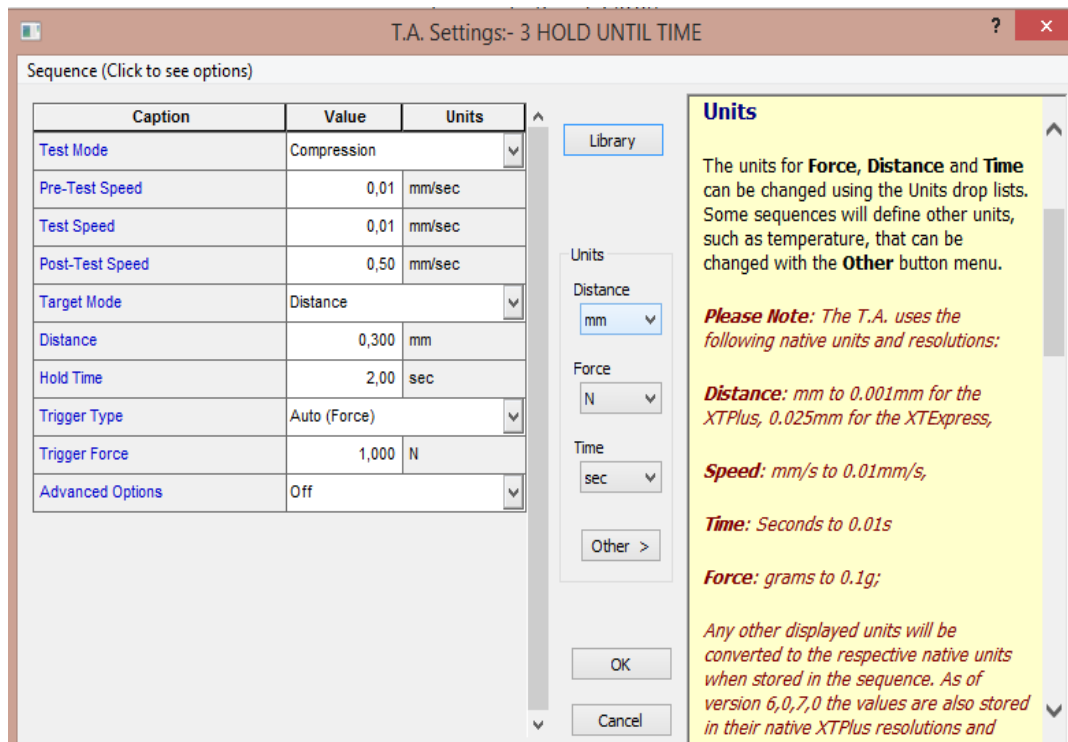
T.A. Settings:- 3 HOLD UNTIL TIME

?

Sequence (Click to see options)

| Caption | Value | Units |
|---|---|---|
| Test Mode | Compression | |
| Pre-Test Speed | 0,01 | mm/sec |
| Test Speed | 0,01 | mm/sec |
| Post-Test Speed | 0,50 | mm/sec |
| Target Mode | Distance | |
| Distance | 0,300 | mm |
| Hold Time | 2,00 | sec |
| Trigger Type | Auto (Force) | |
| Trigger Force | 1,000 | N |
| Advanced Options | Off | |

Library

Units

Distance

mm

Force

N

Time

sec

Other >

OK

Cancel

Units

The units for **Force**, **Distance** and **Time** can be changed using the Units drop lists. Some sequences will define other units, such as temperature, that can be changed with the **Other** button menu.

*Please Note: The T.A. uses the following native units and resolutions:*

*Distance: mm to 0.001mm for the XTPlus, 0.025mm for the XTExpress,*

*Speed: mm/s to 0.01mm/s,*

*Time: Seconds to 0.01s*

*Force: grams to 0.1g;*

*Any other displayed units will be converted to the respective native units when stored in the sequence. As of version 6,0,7,0 the values are also stored in their native XTPlus resolutions and*